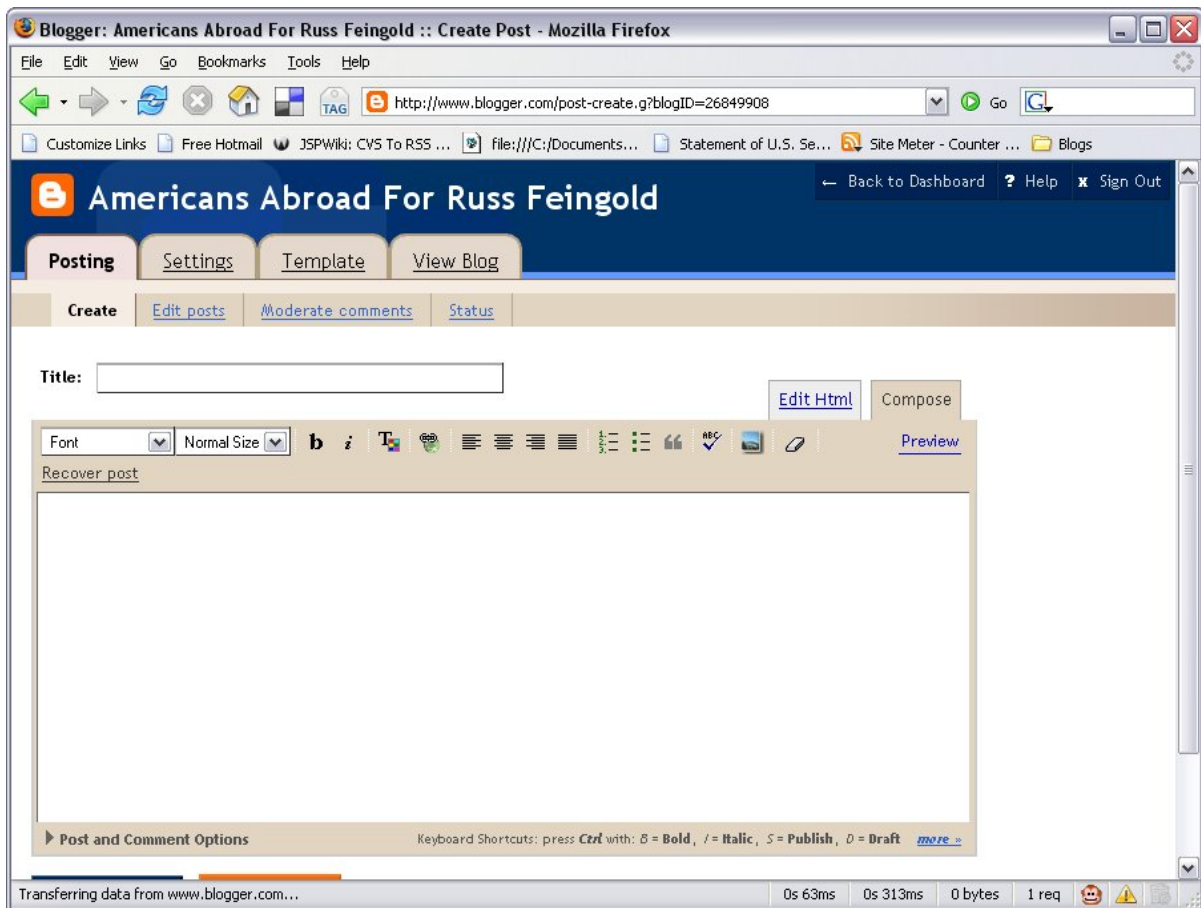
Blogger: Americans Abroad For Russ Feingold :: Create Post - Mozilla Firefox

File Edit View Go Bookmarks Tools Help

TAG http://www.blogger.com/post-create.g?blogID=26849908 Go

Customize Links Free Hotmail JSPWiki: CVS To RSS ... file:///C:/Documents... Statement of U.S. Se... Site Meter - Counter ... Blogs

Americans Abroad For Russ Feingold

← Back to Dashboard ? Help x Sign Out

Posting Settings Template View Blog

Create Edit posts Moderate comments Status

Title:

Edit Html Compose

Font Normal Size b i Preview

Recover post

Post and Comment Options

Keyboard Shortcuts: press Ctrl with: B = Bold, I = Italic, S = Publish, D = Draft more »

Transferring data from www.blogger.com...

0s 63ms 0s 313ms 0 bytes 1 req